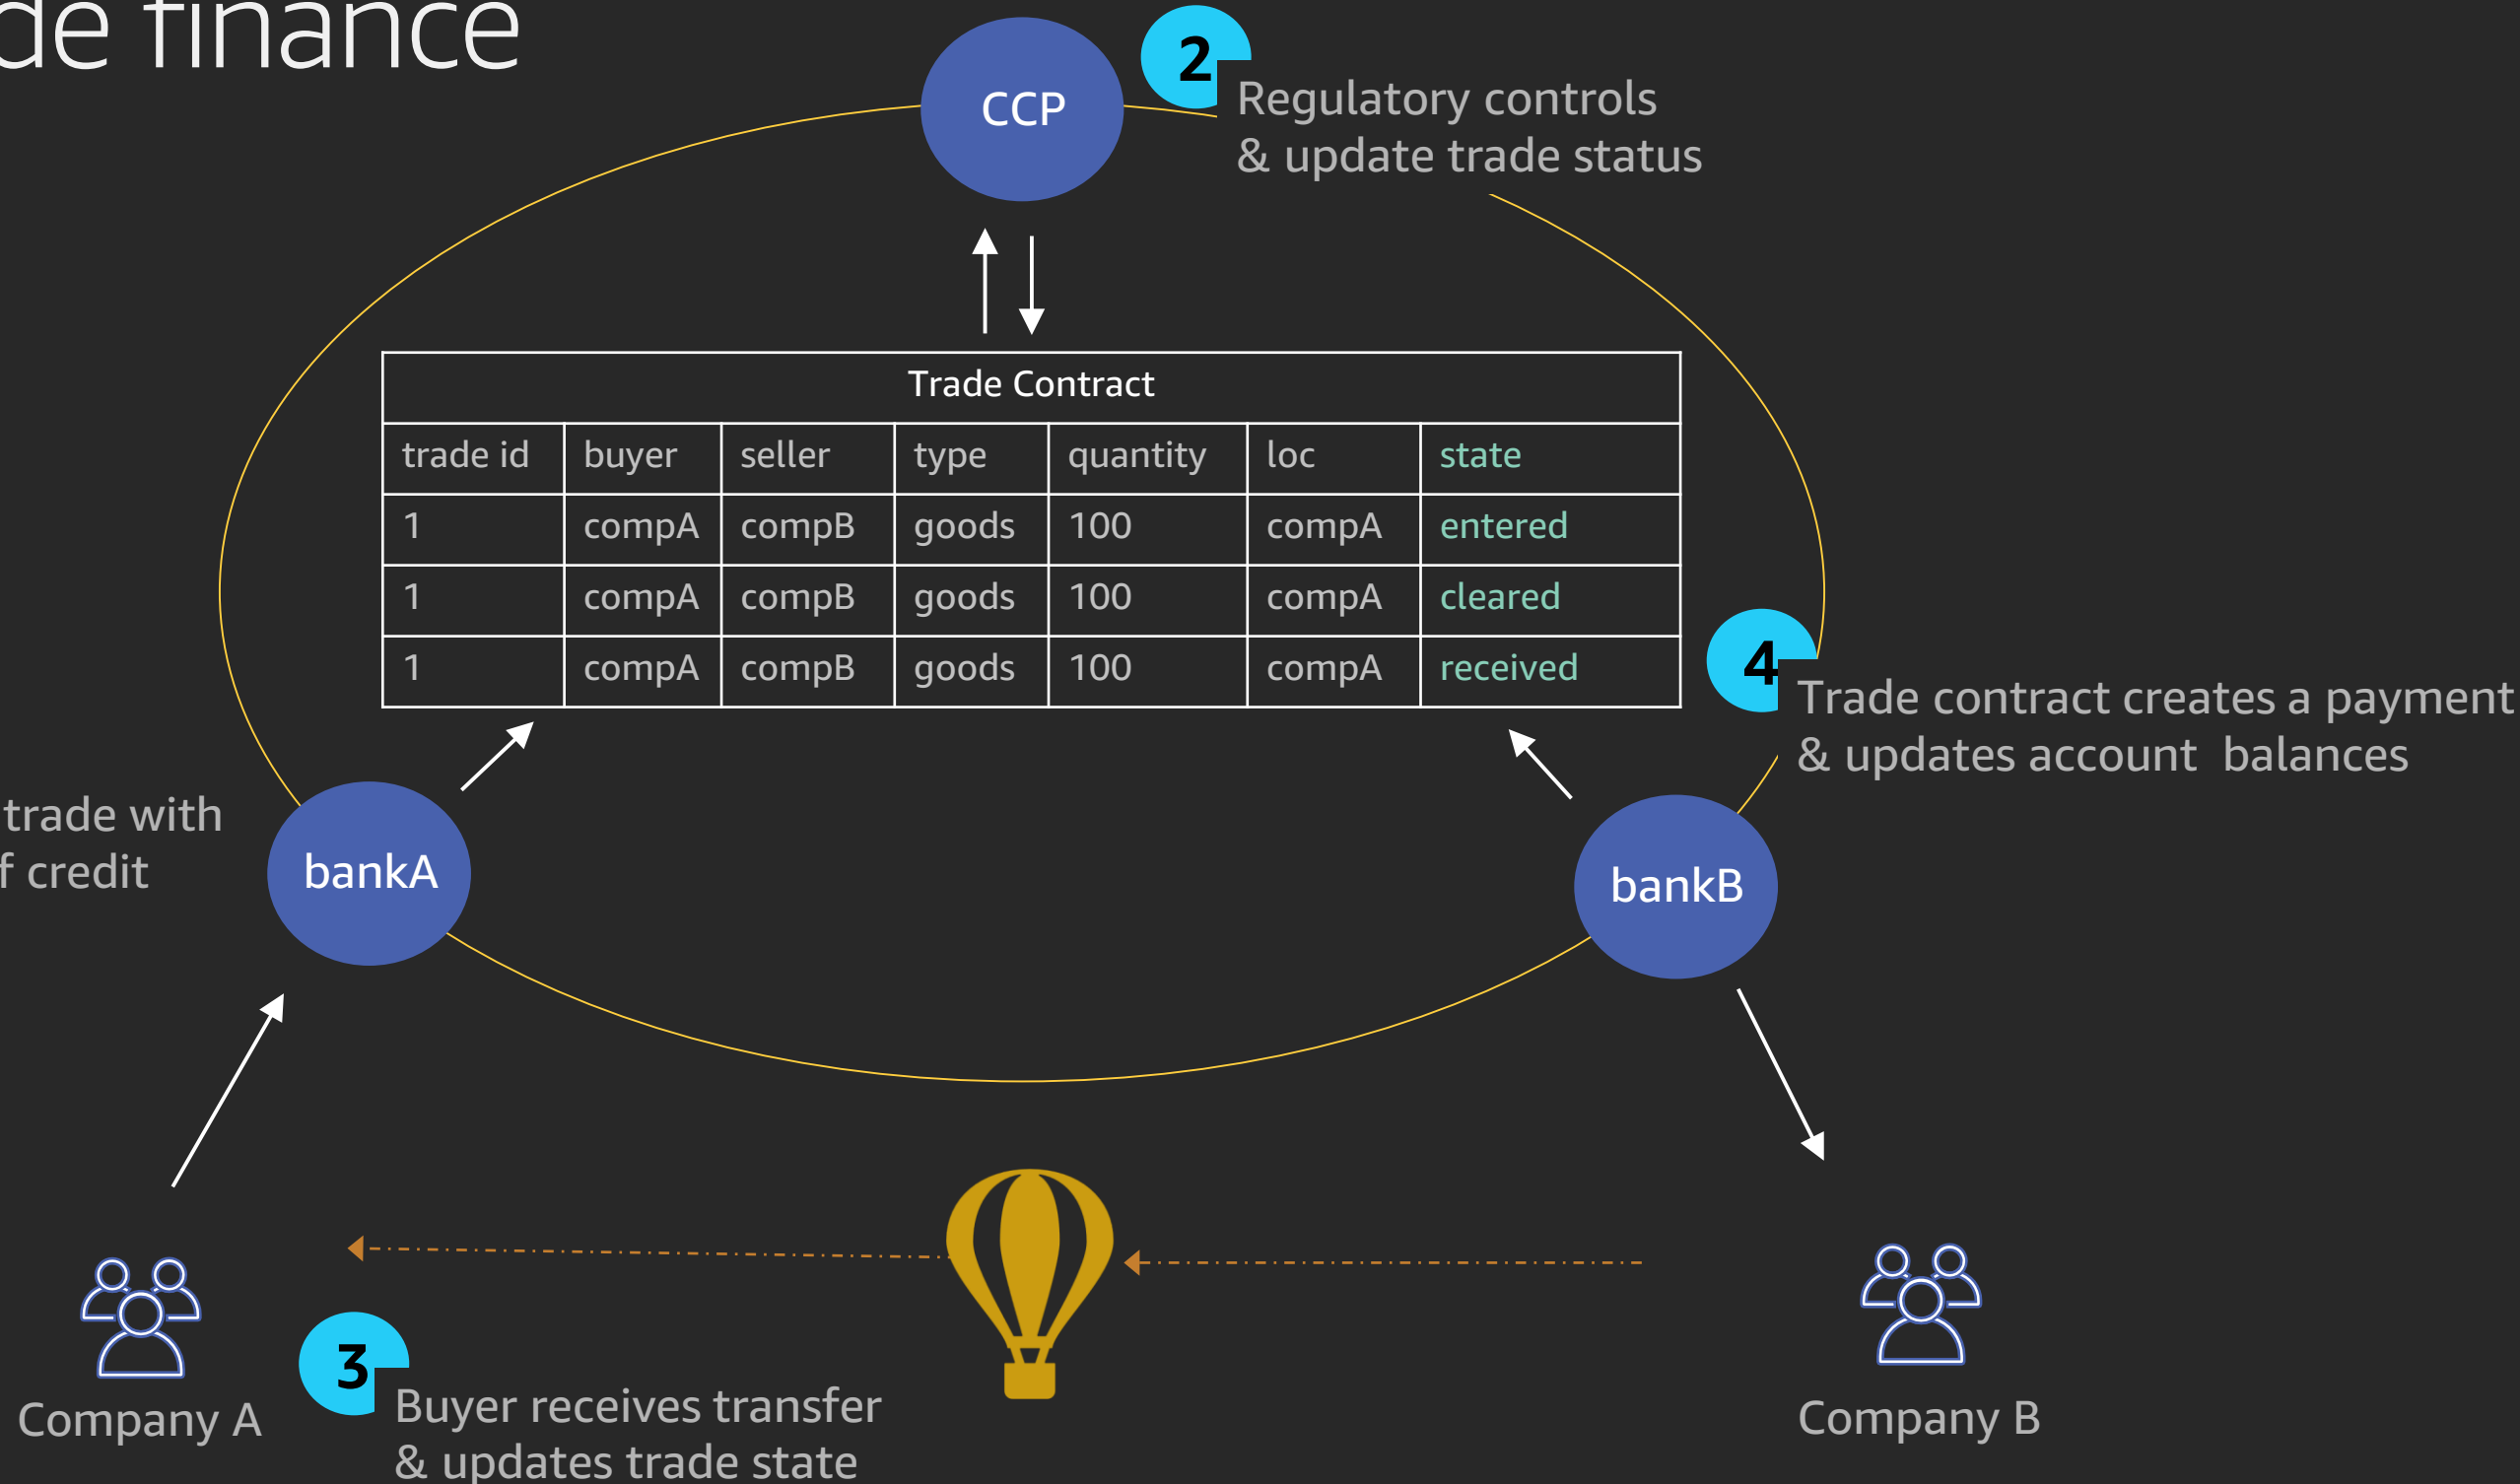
de finance

CCP

2 Regulatory controls & update trade status

Trade Contract

| trade id | buyer | seller | type | quantity | loc | state |
|---|---|---|---|---|---|---|
| 1 | compA | compB | goods | 100 | compA | entered |
| 1 | compA | compB | goods | 100 | compA | cleared |
| 1 | compA | compB | goods | 100 | compA | received |

4 Trade contract creates a payment & updates account balances

trade with
f credit

bankA

bankB

Company A

3 Buyer receives transfer & updates trade state

Company B